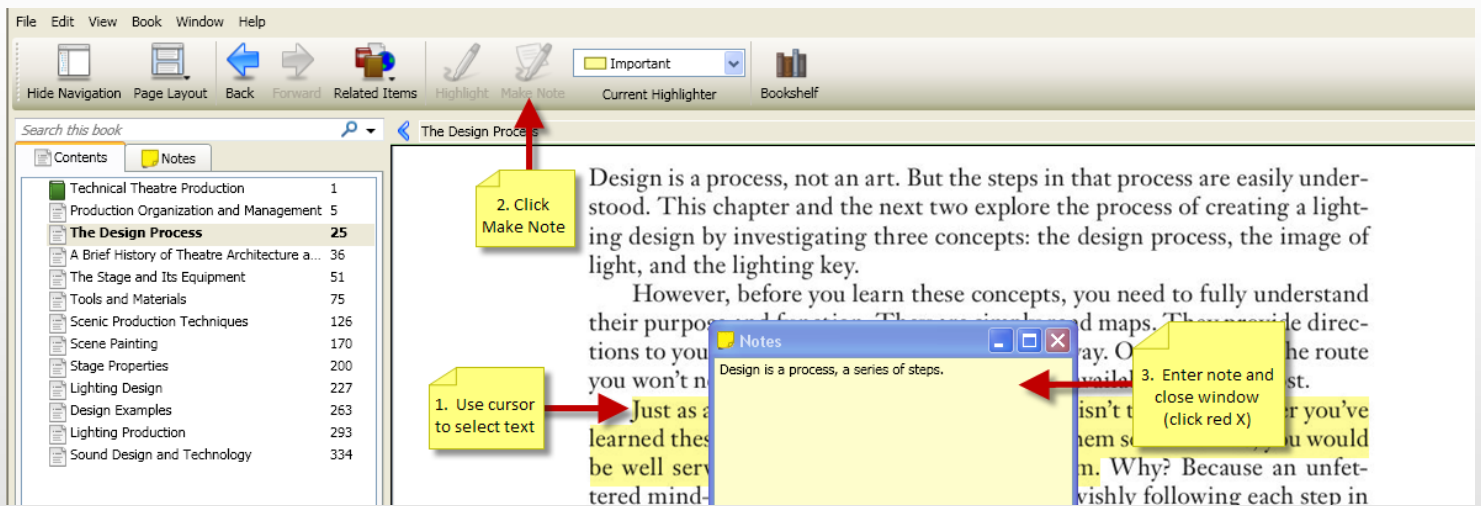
File Edit View Book Window Help

Hide Navigation Page Layout Back Forward Related Items Highlight Make Note Important Current Highlighter Bookshelf

Search this book

Contents Notes

| | |
|---|---|
| Technical Theatre Production | 1 |
| Production Organization and Management | 5 |
| The Design Process | 25 |
| A Brief History of Theatre Architecture a... | 36 |
| The Stage and Its Equipment | 51 |
| Tools and Materials | 75 |
| Scenic Production Techniques | 126 |
| Scene Painting | 170 |
| Stage Properties | 200 |
| Lighting Design | 227 |
| Design Examples | 263 |
| Lighting Production | 293 |
| Sound Design and Technology | 334 |

The Design Process

Design is a process, not an art. But the steps in that process are easily understood. This chapter and the next two explore the process of creating a lighting design by investigating three concepts: the design process, the image of light, and the lighting key.

However, before you learn these concepts, you need to fully understand their purpo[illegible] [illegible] maps. The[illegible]de directions to you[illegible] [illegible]ay. O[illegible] the route you won't n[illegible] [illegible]vailab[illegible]st.

Just as a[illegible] isn't t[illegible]r you've learned thes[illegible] hem se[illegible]u would be well serv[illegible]m. Why? Because an unfettered mind-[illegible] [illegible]vishly following each step in

2. Click Make Note

1. Use cursor to select text

Notes

Design is a process, a series of steps.

3. Enter note and close window (click red X)